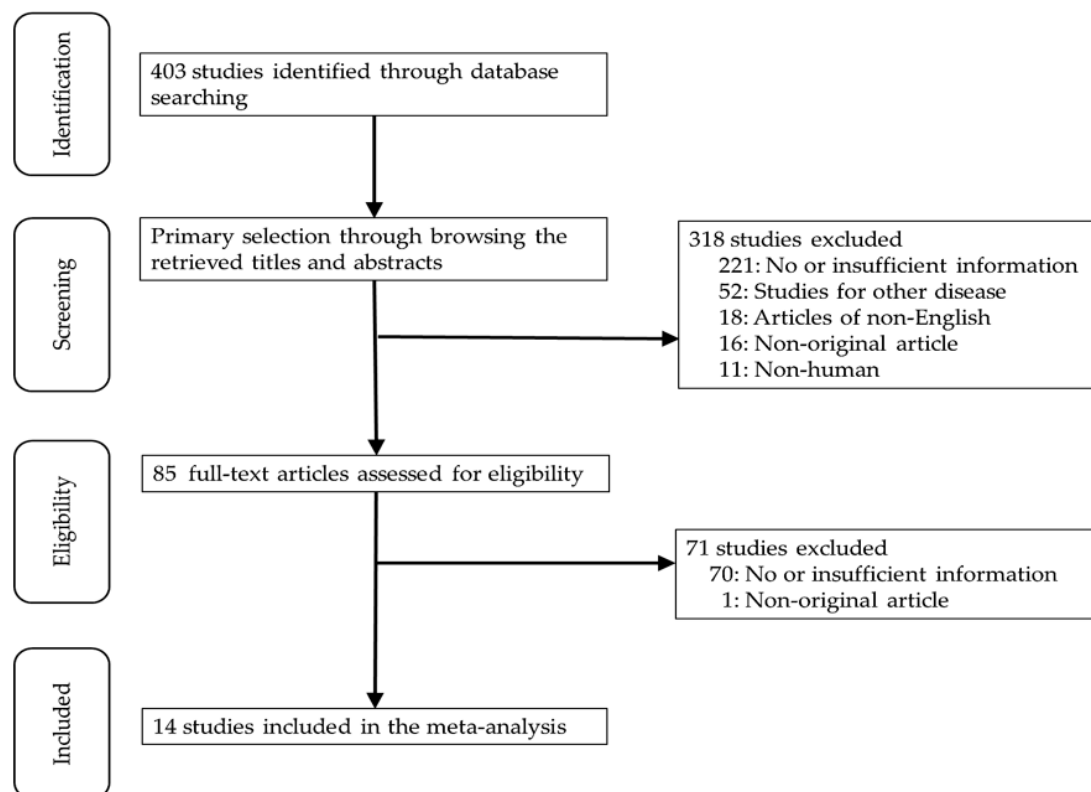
Identification

403 studies identified through database searching

Screening

Primary selection through browsing the retrieved titles and abstracts

318 studies excluded
221: No or insufficient information
52: Studies for other disease
18: Articles of non-English
16: Non-original article
11: Non-human

Eligibility

85 full-text articles assessed for eligibility

71 studies excluded
70: No or insufficient information
1: Non-original article

Included

14 studies included in the meta-analysis